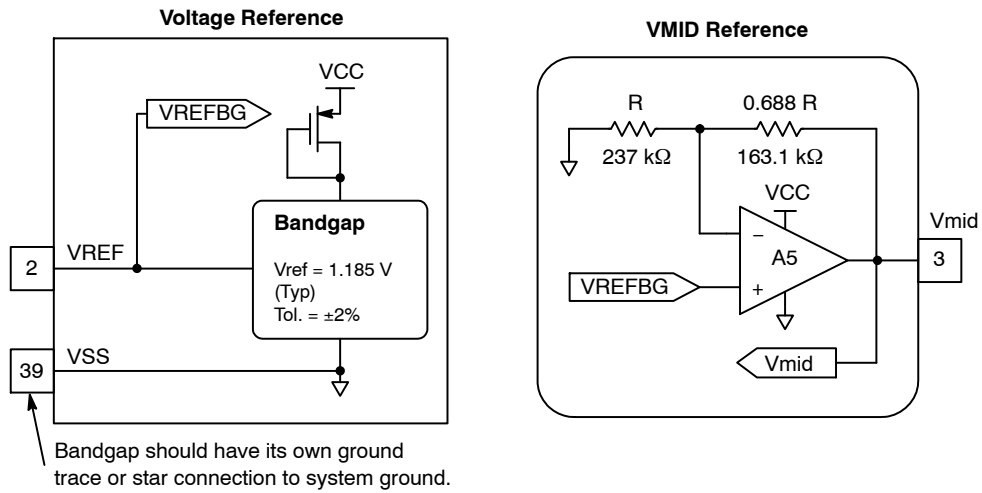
Voltage Reference

VCC

VREFBG

Bandgap

Vref = 1.185 V (Typ)
Tol. = ±2%

2 VREF

39 VSS

Bandgap should have its own ground trace or star connection to system ground.

VMID Reference

R
237 kΩ

0.688 R
163.1 kΩ

VCC

−
A5
+

VREFBG

Vmid

3

Vmid